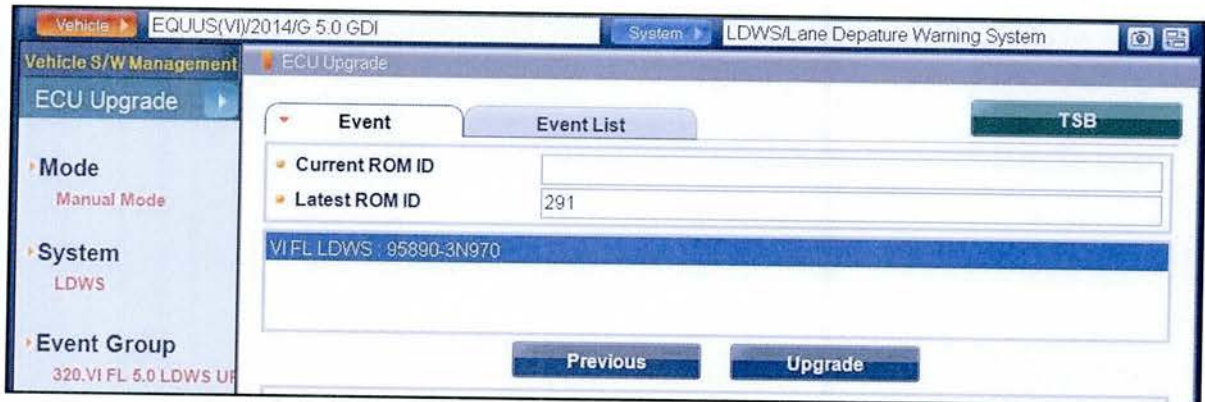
Vehicle ▶ EQUUS(VI)/2014/G 5.0 GDI System ▶ LDWS/Lane Depature Warning System

Vehicle S/W Management

ECU Upgrade

ECU Upgrade

Mode
Manual Mode

System
LDWS

Event Group
320.VI FL 5.0 LDWS U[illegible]

Event

Event List

TSB

Current ROM ID

Latest ROM ID
291

VI FL LDWS : 95890-3N970

Previous

Upgrade